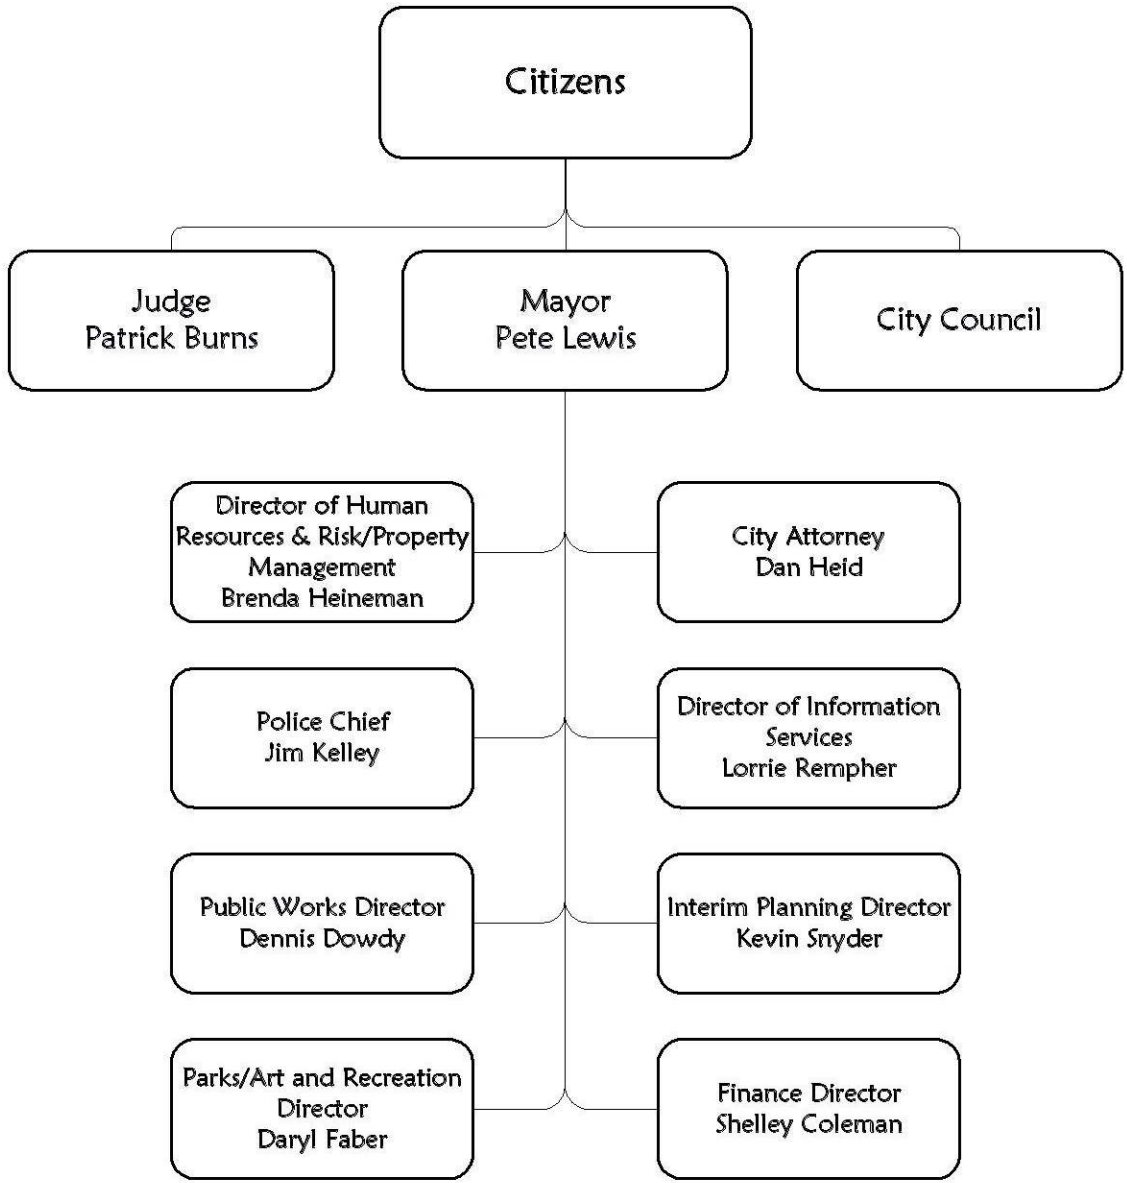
Citizens

Judge
Patrick Burns

Mayor
Pete Lewis

City Council

Director of Human Resources & Risk/Property Management
Brenda Heineman

City Attorney
Dan Heid

Police Chief
Jim Kelley

Director of Information Services
Lorrie Rempher

Public Works Director
Dennis Dowdy

Interim Planning Director
Kevin Snyder

Parks/Art and Recreation Director
Daryl Faber

Finance Director
Shelley Coleman